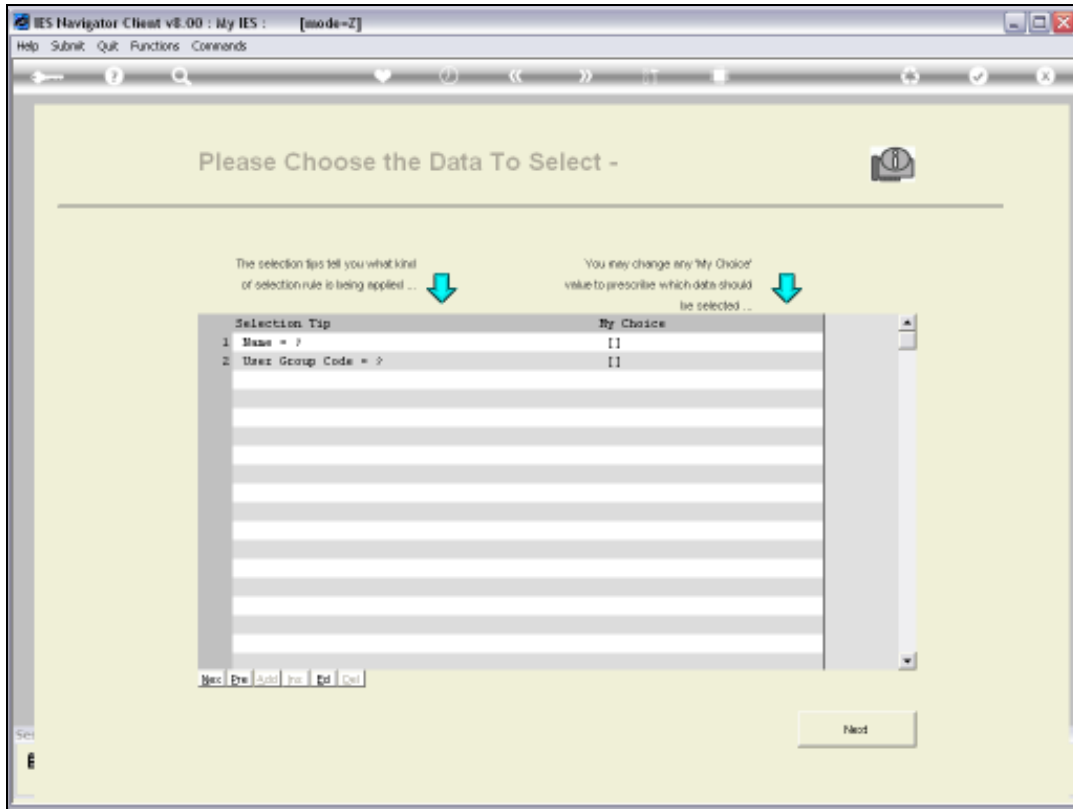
IES Navigator Client v8.00 : My IES : [mode=Z]

Help Submit Quit Functions Commands

Please Choose the Data To Select -

The selection tips tell you what kind of selection rule is being applied ...

You may change any 'My Choice' value to prescribe which data should be selected ...

| | Selection Tip | My Choice |
|---|---|---|
| 1 | Name = ? | [] |
| 2 | User Group Code = ? | [] |

Nex Pre Add Ins Ed Del

Next

Se

E